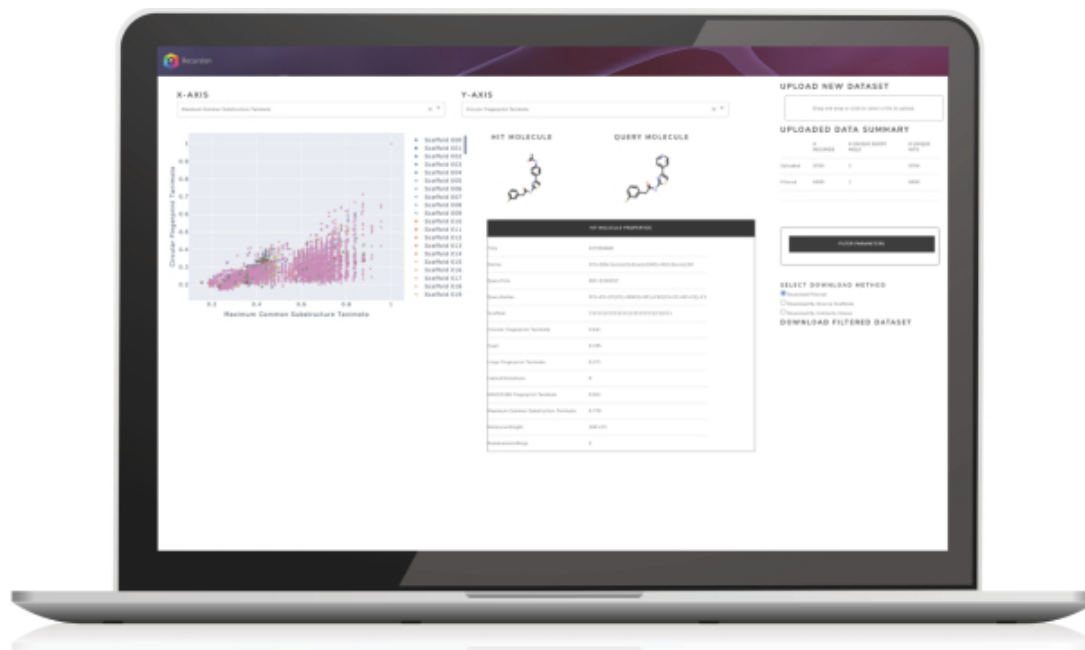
Recursion

X-AXIS

Maximum Common Substructure Tanimoto

Y-AXIS

Circular Fingerprint Tanimoto

UPLOAD NEW DATASET

Drag and drop or click to select a file to upload.

UPLOADED DATA SUMMARY

HIT MOLECULE

QUERY MOLECULE

Scaffold 000
Scaffold 001
Scaffold 002
Scaffold 003
Scaffold 004
Scaffold 005
Scaffold 006
Scaffold 007
Scaffold 008
Scaffold 009
Scaffold 010
Scaffold 011
Scaffold 012
Scaffold 013
Scaffold 014
Scaffold 015
Scaffold 016
Scaffold 017
Scaffold 018
Scaffold 019

Circular Fingerprint Tanimoto

1
0.9
0.8
0.7
0.6
0.5
0.4
0.3
0.2

0.2 0.4 0.6 0.8 1

Maximum Common Substructure Tanimoto

HIT MOLECULE PROPERTIES

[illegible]

FILTER PARAMETERS

SELECT DOWNLOAD METHOD

DOWNLOAD FILTERED DATASET